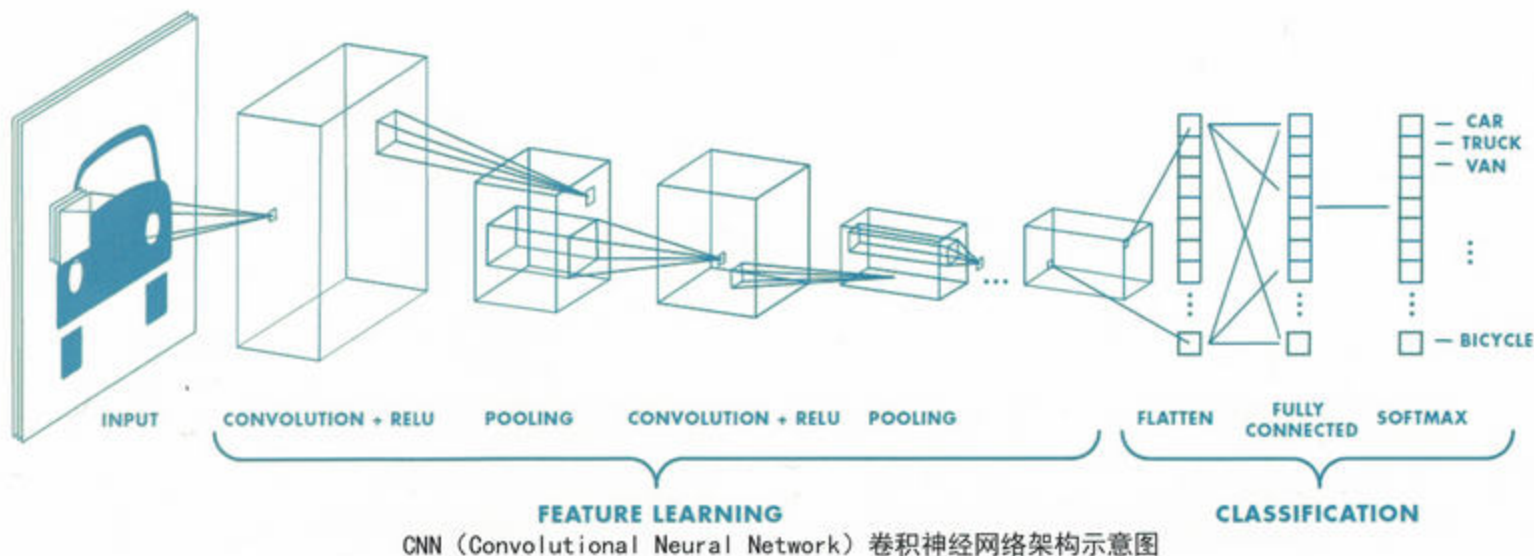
CAR
TRUCK
VAN
BICYCLE

INPUT

CONVOLUTION + RELU

POOLING

CONVOLUTION + RELU

POOLING

FLATTEN

FULLY CONNECTED

SOFTMAX

FEATURE LEARNING

CLASSIFICATION

CNN（Convolutional Neural Network）卷积神经网络架构示意图